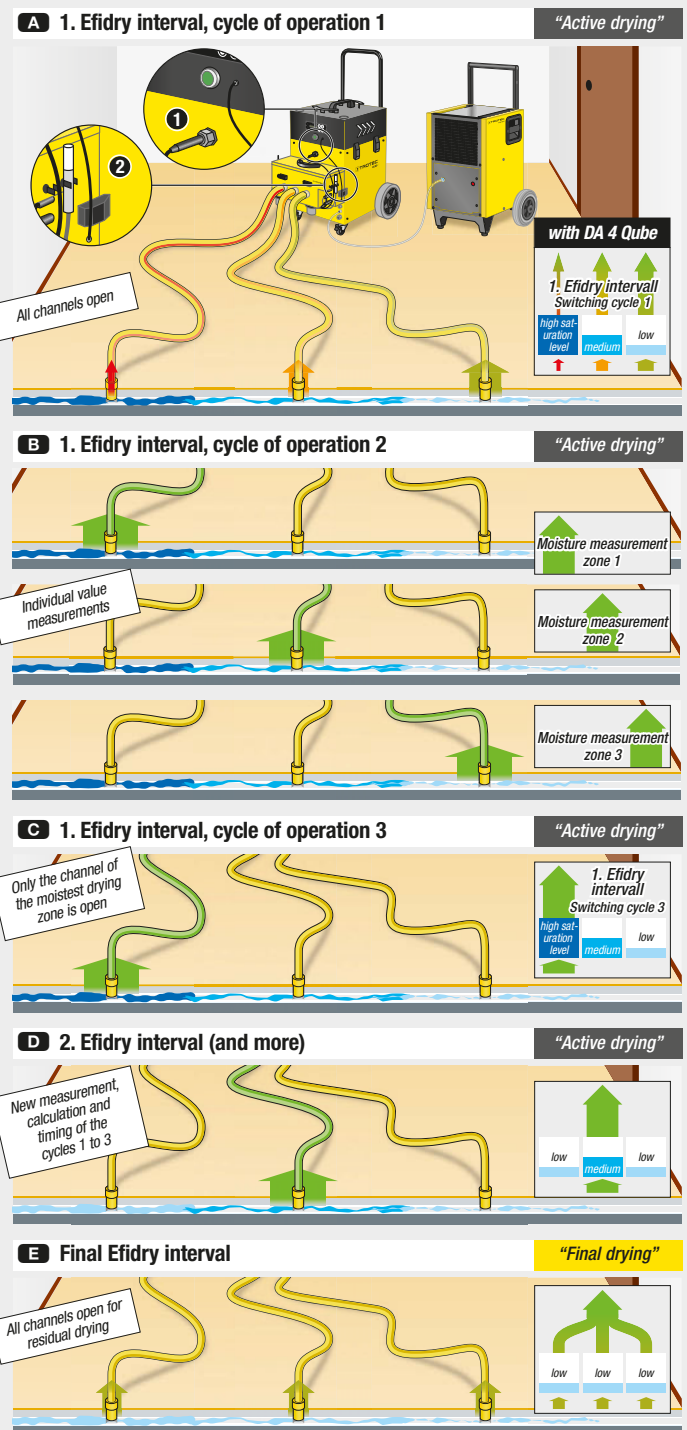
A 1. Efidry interval, cycle of operation 1

"Active drying"

1

2

TROTEC

All channels open

with DA 4 Qube

1. Efidry intervall
Switching cycle 1

high saturation level

medium

low

B 1. Efidry interval, cycle of operation 2

"Active drying"

Moisture measurement zone 1

Individual value measurements

Moisture measurement zone 2

Moisture measurement zone 3

C 1. Efidry interval, cycle of operation 3

"Active drying"

Only the channel of the moistest drying zone is open

1. Efidry intervall
Switching cycle 3

high saturation level

medium

low

D 2. Efidry interval (and more)

"Active drying"

New measurement, calculation and timing of the cycles 1 to 3

low

medium

low

E Final Efidry interval

"Final drying"

All channels open for residual drying

low

low

low